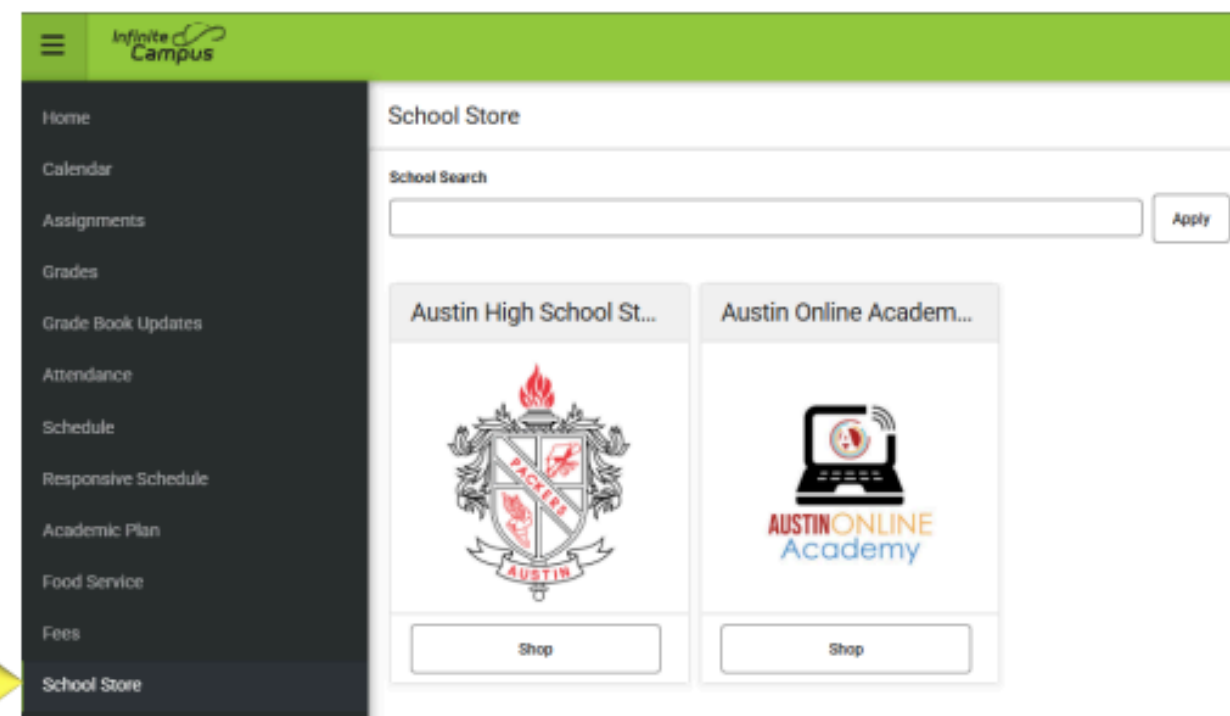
Infinite Campus

Home
Calendar
Assignments
Grades
Grade Book Updates
Attendance
Schedule
Responsive Schedule
Academic Plan
Food Service
Fees
School Store

School Store

School Search

Apply

Austin High School St...

PACKERS
AUSTIN

Shop

Austin Online Academ...

A

AUSTIN ONLINE Academy

Shop